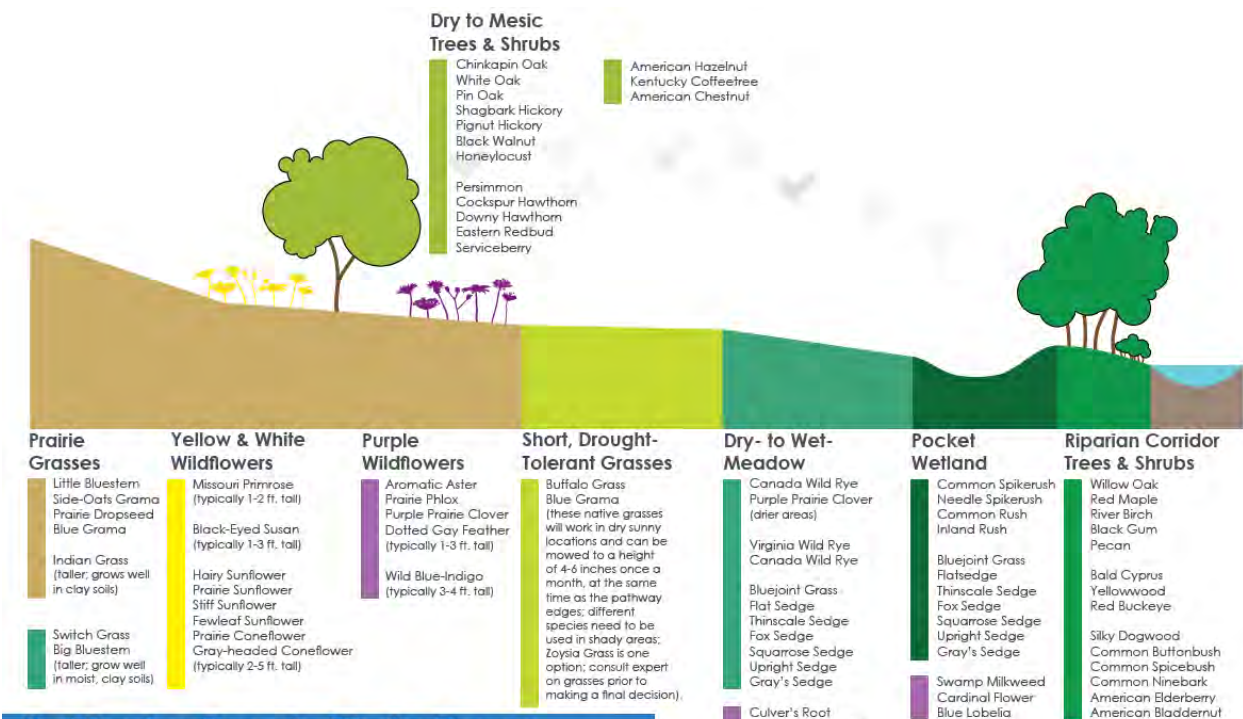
Dry to Mesic Trees & Shrubs

Chinkapin Oak
White Oak
Pin Oak
Shagbark Hickory
Pignut Hickory
Black Walnut
Honeylocust

Persimmon
Cockspur Hawthorn
Downy Hawthorn
Eastern Redbud
Serviceberry

American Hazelnut
Kentucky Coffeetree
American Chestnut

Prairie Grasses

Little Bluestem
Side-Oats Grama
Prairie Dropseed
Blue Grama

Indian Grass (taller; grows well in clay soils)

Switch Grass
Big Bluestem
(taller; grow well in moist, clay soils)

Yellow & White Wildflowers

Missouri Primrose (typically 1-2 ft. tall)

Black-Eyed Susan (typically 1-3 ft. tall)

Hairy Sunflower
Prairie Sunflower
Stiff Sunflower
Fewleaf Sunflower
Prairie Coneflower
Gray-headed Coneflower
(typically 2-5 ft. tall)

Purple Wildflowers

Aromatic Aster
Prairie Phlox
Purple Prairie Clover
Dotted Gay Feather
(typically 1-3 ft. tall)

Wild Blue-Indigo (typically 3-4 ft. tall)

Short, Drought-Tolerant Grasses

Buffalo Grass
Blue Grama
(these native grasses will work in dry sunny locations and can be mowed to a height of 4-6 inches once a month, at the same time as the pathway edges; different species need to be used in shady areas; Zoysia Grass is one option; consult expert on grasses prior to making a final decision).

Dry- to Wet-Meadow

Canada Wild Rye
Purple Prairie Clover
(drier areas)

Virginia Wild Rye
Canada Wild Rye

Bluejoint Grass
Flat Sedge
Thinscale Sedge
Fox Sedge
Squarrose Sedge
Upright Sedge
Gray's Sedge

Culver's Root

Pocket Wetland

Common Spikerush
Needle Spikerush
Common Rush
Inland Rush

Bluejoint Grass
Flatsedge
Thinscale Sedge
Fox Sedge
Squarrose Sedge
Upright Sedge
Gray's Sedge

Swamp Milkweed
Cardinal Flower
Blue Lobelia

Riparian Corridor Trees & Shrubs

Willow Oak
Red Maple
River Birch
Black Gum
Pecan

Bald Cyprus
Yellowwood
Red Buckeye

Silky Dogwood
Common Buttonbush
Common Spicebush
Common Ninebark
American Elderberry
American Bladdernut